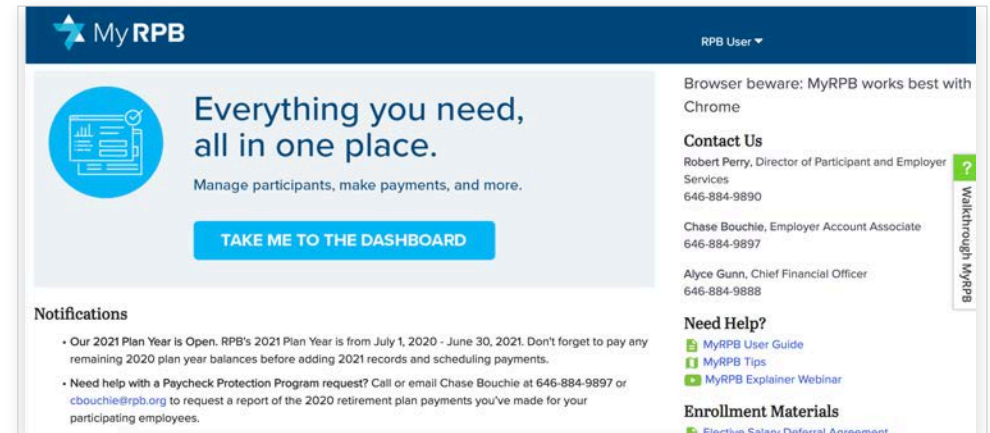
MyRPB

RPB User

Everything you need, all in one place.

Manage participants, make payments, and more.

TAKE ME TO THE DASHBOARD

Notifications

• Our 2021 Plan Year is Open. RPB's 2021 Plan Year is from July 1, 2020 - June 30, 2021. Don't forget to pay any remaining 2020 plan year balances before adding 2021 records and scheduling payments.

• Need help with a Paycheck Protection Program request? Call or email Chase Bouchie at 646-884-9897 or cbouchie@rpb.org to request a report of the 2020 retirement plan payments you've made for your participating employees.

Browser beware: MyRPB works best with Chrome

Contact Us

Robert Perry, Director of Participant and Employer Services
646-884-9890

Chase Bouchie, Employer Account Associate
646-884-9897

Alyce Gunn, Chief Financial Officer
646-884-9888

Need Help?

MyRPB User Guide
MyRPB Tips
MyRPB Explainer Webinar

Enrollment Materials

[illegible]

?
Walkthrough MyRPB